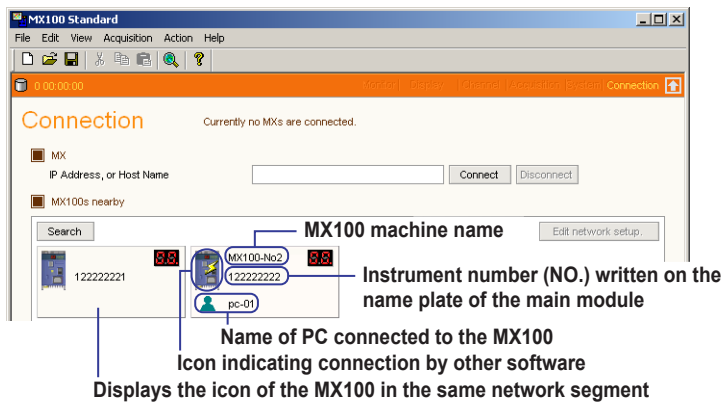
MX100 Standard

File Edit View Acquisition Action Help

0 00:00:00

Monitor | Display | Channel | Acquisition | System | Connection

Connection

Currently no MXs are connected.

MX

IP Address, or Host Name

Connect

Disconnect

MX100s nearby

Search

Edit network setup...

122222221

MX100-No2

122222222

pc-01

MX100 machine name

Instrument number (NO.) written on the name plate of the main module

Name of PC connected to the MX100

Icon indicating connection by other software

Displays the icon of the MX100 in the same network segment